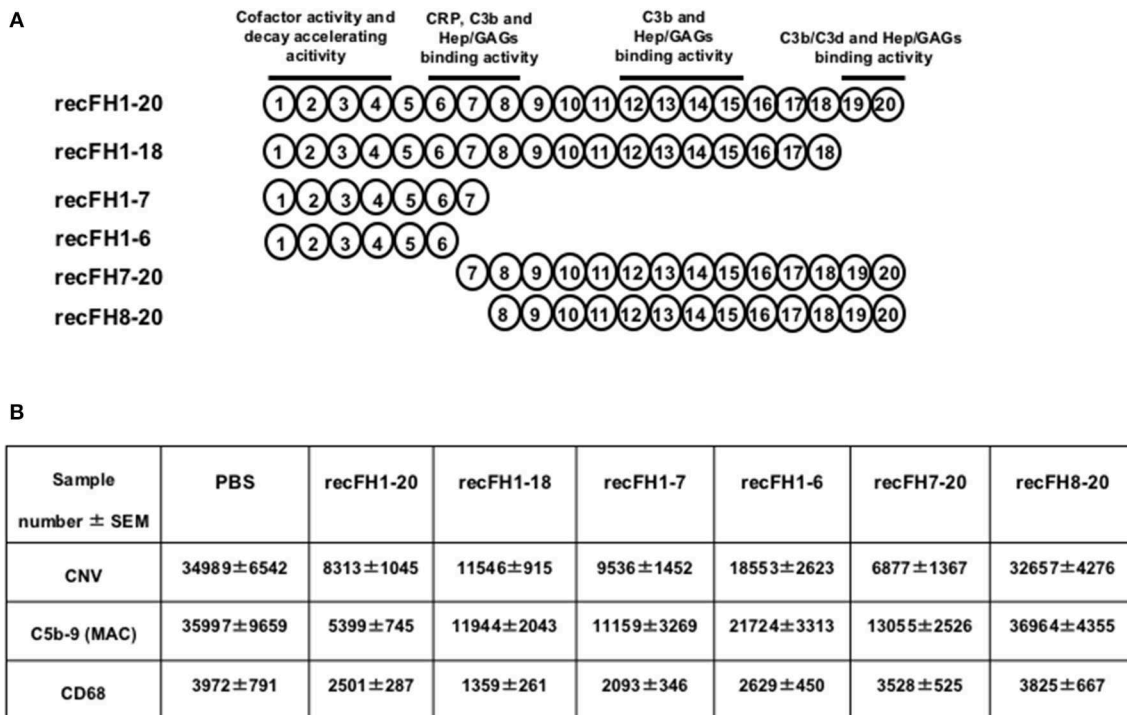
A

Cofactor activity and decay accelerating acitivity

CRP, C3b and Hep/GAGs binding activity

C3b and Hep/GAGs binding activity

C3b/C3d and Hep/GAGs binding activity

recFH1-20 1 2 3 4 5 6 7 8 9 10 11 12 13 14 15 16 17 18 19 20

recFH1-18 1 2 3 4 5 6 7 8 9 10 11 12 13 14 15 16 17 18

recFH1-7 1 2 3 4 5 6 7

recFH1-6 1 2 3 4 5 6

recFH7-20 7 8 9 10 11 12 13 14 15 16 17 18 19 20

recFH8-20 8 9 10 11 12 13 14 15 16 17 18 19 20

B

| Sample number ± SEM | PBS | recFH1-20 | recFH1-18 | recFH1-7 | recFH1-6 | recFH7-20 | recFH8-20 |
|---|---|---|---|---|---|---|---|
| CNV | 34989±6542 | 8313±1045 | 11546±915 | 9536±1452 | 18553±2623 | 6877±1367 | 32657±4276 |
| C5b-9 (MAC) | 35997±9659 | 5399±745 | 11944±2043 | 11159±3269 | 21724±3313 | 13055±2526 | 36964±4355 |
| CD68 | 3972±791 | 2501±287 | 1359±261 | 2093±346 | 2629±450 | 3528±525 | 3825±667 |